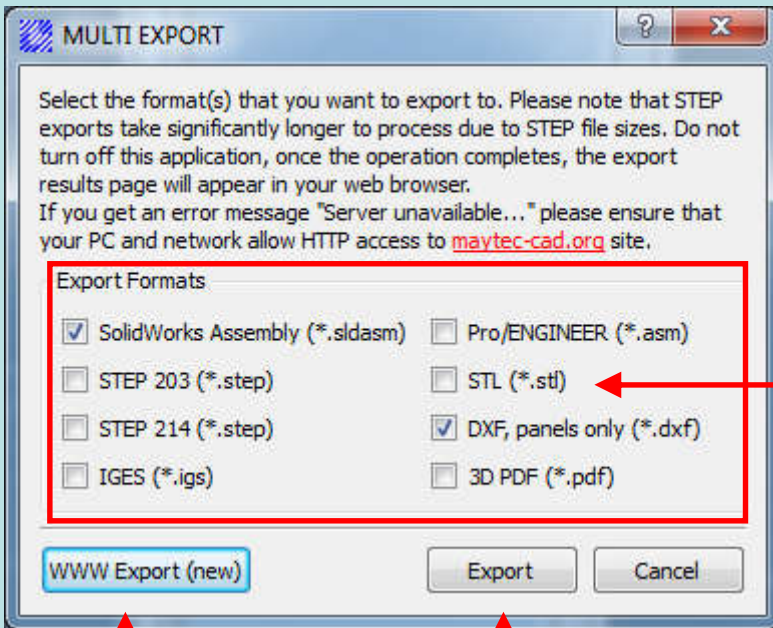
MULTI EXPORT

?

X

Select the format(s) that you want to export to. Please note that STEP exports take significantly longer to process due to STEP file sizes. Do not turn off this application, once the operation completes, the export results page will appear in your web browser.
If you get an error message "Server unavailable..." please ensure that your PC and network allow HTTP access to maytec-cad.org site.

Export Formats

SolidWorks Assembly (*.sldasm)

Pro/ENGINEER (*.asm)

STEP 203 (*.step)

STL (*.stl)

STEP 214 (*.step)

DXF, panels only (*.dxf)

IGES (*.igs)

3D PDF (*.pdf)

WWW Export (new)

Export

Cancel